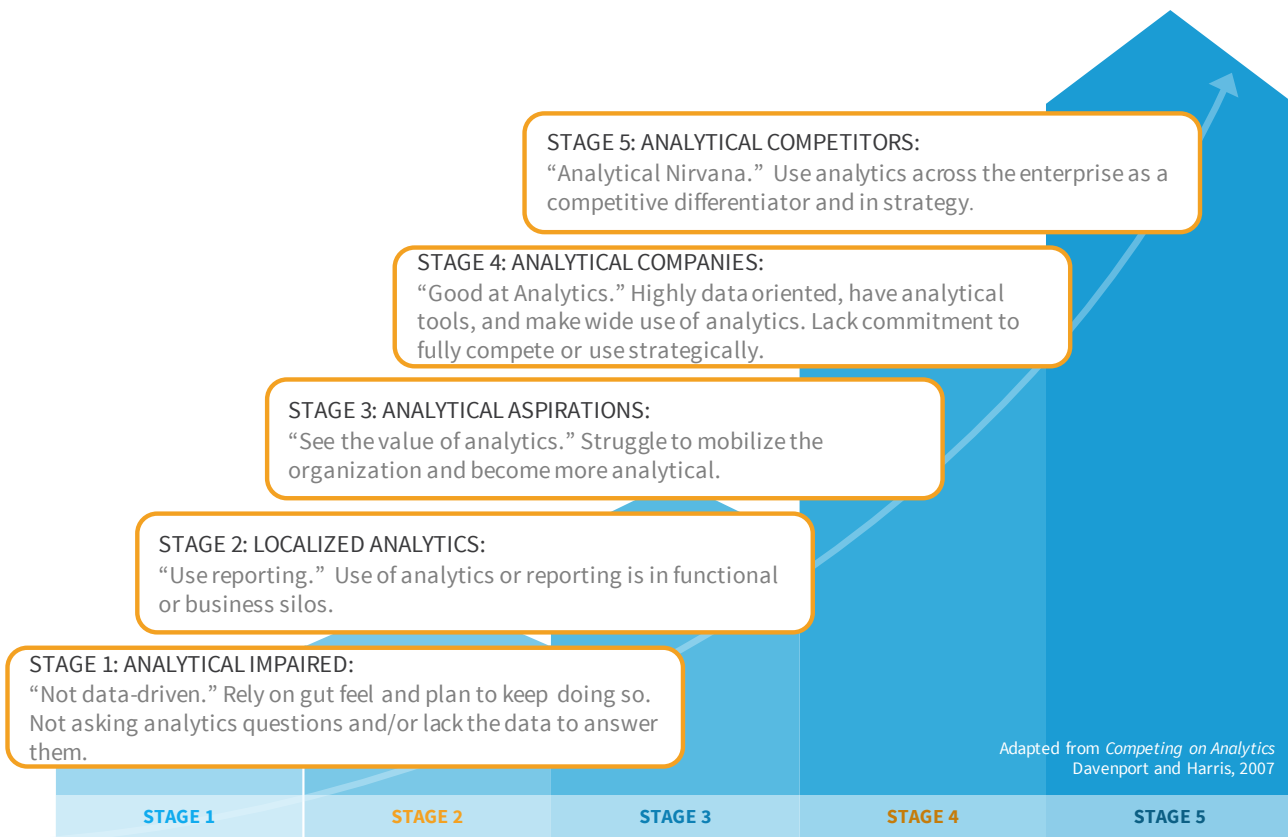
STAGE 5: ANALYTICAL COMPETITORS:
"Analytical Nirvana." Use analytics across the enterprise as a competitive differentiator and in strategy.

STAGE 4: ANALYTICAL COMPANIES:
"Good at Analytics." Highly data oriented, have analytical tools, and make wide use of analytics. Lack commitment to fully compete or use strategically.

STAGE 3: ANALYTICAL ASPIRATIONS:
"See the value of analytics." Struggle to mobilize the organization and become more analytical.

STAGE 2: LOCALIZED ANALYTICS:
"Use reporting." Use of analytics or reporting is in functional or business silos.

STAGE 1: ANALYTICAL IMPAIRED:
"Not data-driven." Rely on gut feel and plan to keep doing so. Not asking analytics questions and/or lack the data to answer them.

Adapted from *Competing on Analytics*
Davenport and Harris, 2007

| STAGE 1 | STAGE 2 | STAGE 3 | STAGE 4 | STAGE 5 |
|---|---|---|---|---|